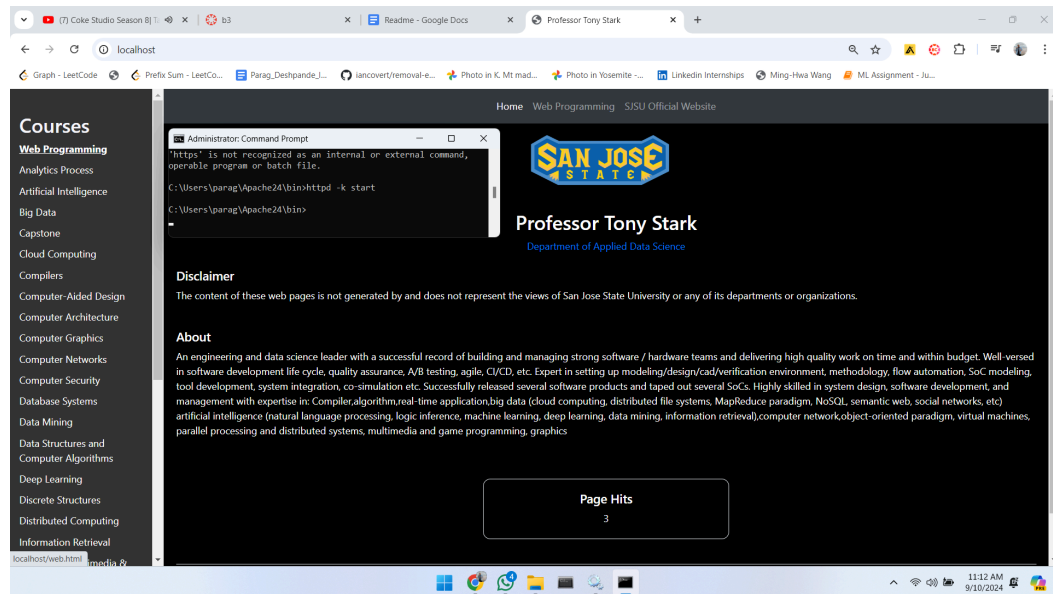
(7) Coke Studio Season 8| T ×
b3 ×
Readme - Google Docs ×
Professor Tony Stark ×
+

localhost

Graph - LeetCode
Prefix Sum - LeetCo...
Parag_Deshpande_I...
iancovert/removal-e...
Photo in K. Mt mad...
Photo in Yosemite -...
Linkedin Internships
Ming-Hwa Wang
ML Assignment - Ju...

Courses
Web Programming
Analytics Process
Artificial Intelligence
Big Data
Capstone
Cloud Computing
Compilers
Computer-Aided Design
Computer Architecture
Computer Graphics
Computer Networks
Computer Security
Database Systems
Data Mining
Data Structures and Computer Algorithms
Deep Learning
Discrete Structures
Distributed Computing
Information Retrieval
localhost/web.html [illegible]media &

Home Web Programming SJSU Official Website

Administrator: Command Prompt
'https' is not recognized as an internal or external command,
operable program or batch file.

C:\Users\parag\Apache24\bin>httpd -k start

C:\Users\parag\Apache24\bin>

SAN JOSE STATE

Professor Tony Stark
Department of Applied Data Science

Disclaimer
The content of these web pages is not generated by and does not represent the views of San Jose State University or any of its departments or organizations.

About
An engineering and data science leader with a successful record of building and managing strong software / hardware teams and delivering high quality work on time and within budget. Well-versed in software development life cycle, quality assurance, A/B testing, agile, CI/CD, etc. Expert in setting up modeling/design/cad/verification environment, methodology, flow automation, SoC modeling, tool development, system integration, co-simulation etc. Successfully released several software products and taped out several SoCs. Highly skilled in system design, software development, and management with expertise in: Compiler,algorithm,real-time application,big data (cloud computing, distributed file systems, MapReduce paradigm, NoSQL, semantic web, social networks, etc) artificial intelligence (natural language processing, logic inference, machine learning, deep learning, data mining, information retrieval),computer network,object-oriented paradigm, virtual machines, parallel processing and distributed systems, multimedia and game programming, graphics

Page Hits
3

11:12 AM
9/10/2024